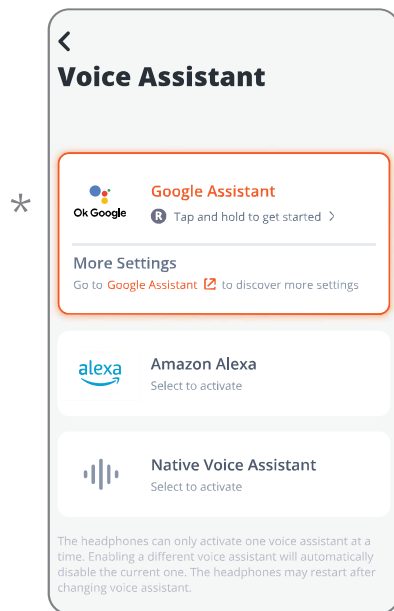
<

Voice Assistant

*

Ok Google

Google Assistant

R Tap and hold to get started >

More Settings

Go to Google Assistant to discover more settings

alexa

Amazon Alexa

Select to activate

Native Voice Assistant

Select to activate

The headphones can only activate one voice assistant at a time. Enabling a different voice assistant will automatically disable the current one. The headphones may restart after changing voice assistant.